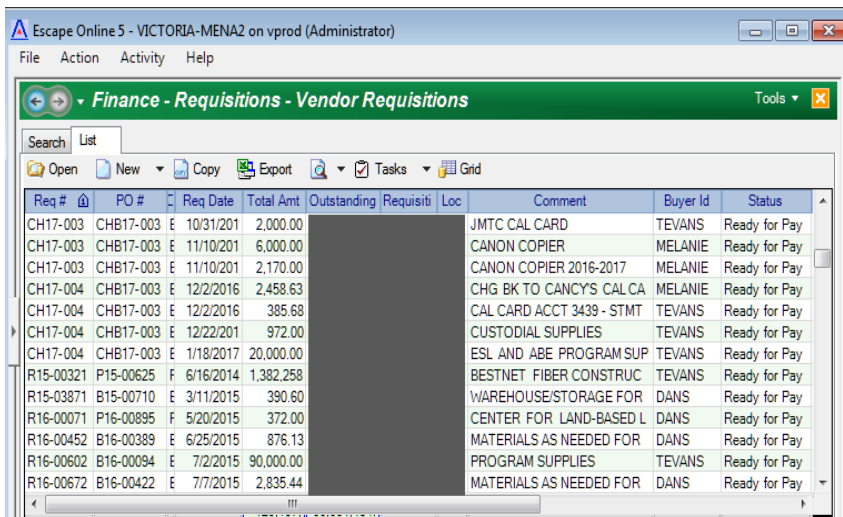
Escape Online 5 - VICTORIA-MENA2 on vprod (Administrator)

File Action Activity Help

Finance - Requisitions - Vendor Requisitions

Tools

Search List

Open New Copy Export Tasks Grid

| Req # | PO # | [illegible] | Req Date | Total Amt | Outstanding | Requisiti | Loc | Comment | Buyer Id | Status |
|---|---|---|---|---|---|---|---|---|---|---|
| CH17-003 | CHB17-003 | E | 10/31/201 | 2,000.00 | | | | JMTC CAL CARD | TEVANS | Ready for Pay |
| CH17-003 | CHB17-003 | E | 11/10/201 | 6,000.00 | | | | CANON COPIER | MELANIE | Ready for Pay |
| CH17-003 | CHB17-003 | E | 11/10/201 | 2,170.00 | | | | CANON COPIER 2016-2017 | MELANIE | Ready for Pay |
| CH17-004 | CHB17-003 | E | 12/2/2016 | 2,458.63 | | | | CHG BK TO CANCY'S CAL CA | MELANIE | Ready for Pay |
| CH17-004 | CHB17-003 | E | 12/2/2016 | 385.68 | | | | CAL CARD ACCT 3439 - STMT | TEVANS | Ready for Pay |
| CH17-004 | CHB17-003 | E | 12/22/201 | 972.00 | | | | CUSTODIAL SUPPLIES | TEVANS | Ready for Pay |
| CH17-004 | CHB17-003 | E | 1/18/2017 | 20,000.00 | | | | ESL AND ABE PROGRAM SUP | TEVANS | Ready for Pay |
| R15-00321 | P15-00625 | F | 6/16/2014 | 1,382,258 | | | | BESTNET FIBER CONSTRUC | TEVANS | Ready for Pay |
| R15-03871 | B15-00710 | E | 3/11/2015 | 390.60 | | | | WAREHOUSE/STORAGE FOR | DANS | Ready for Pay |
| R16-00071 | P16-00895 | F | 5/20/2015 | 372.00 | | | | CENTER FOR LAND-BASED L | DANS | Ready for Pay |
| R16-00452 | B16-00389 | E | 6/25/2015 | 876.13 | | | | MATERIALS AS NEEDED FOR | DANS | Ready for Pay |
| R16-00602 | B16-00094 | E | 7/2/2015 | 90,000.00 | | | | PROGRAM SUPPLIES | TEVANS | Ready for Pay |
| R16-00672 | B16-00422 | E | 7/7/2015 | 2,835.44 | | | | MATERIALS AS NEEDED FOR | DANS | Ready for Pay |